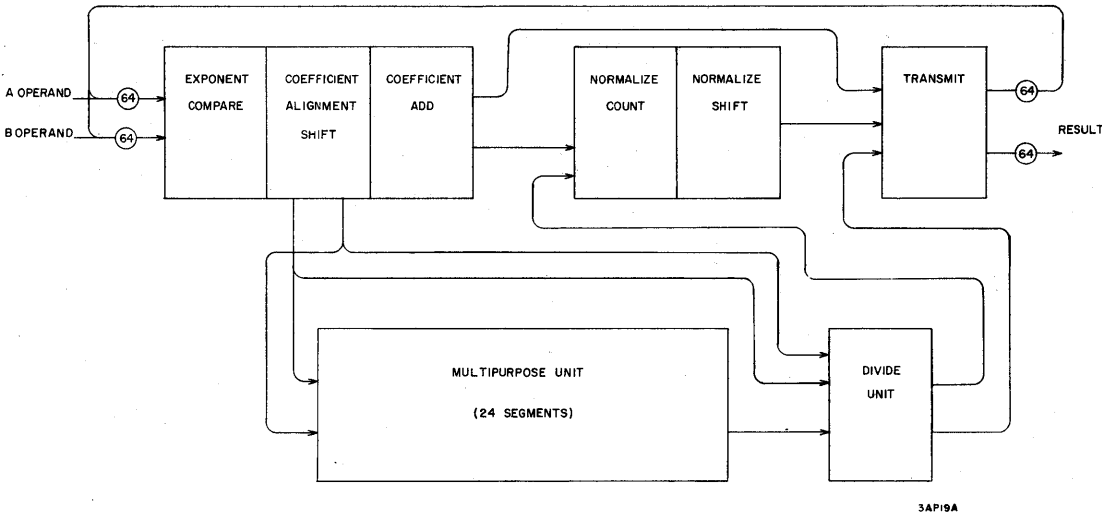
A OPERAND
64
B OPERAND
64

EXPONENT COMPARE

COEFFICIENT ALIGNMENT SHIFT

COEFFICIENT ADD

NORMALIZE COUNT

NORMALIZE SHIFT

TRANSMIT

64
RESULT
64

MULTIPURPOSE UNIT
(24 SEGMENTS)

DIVIDE UNIT

3AP19A